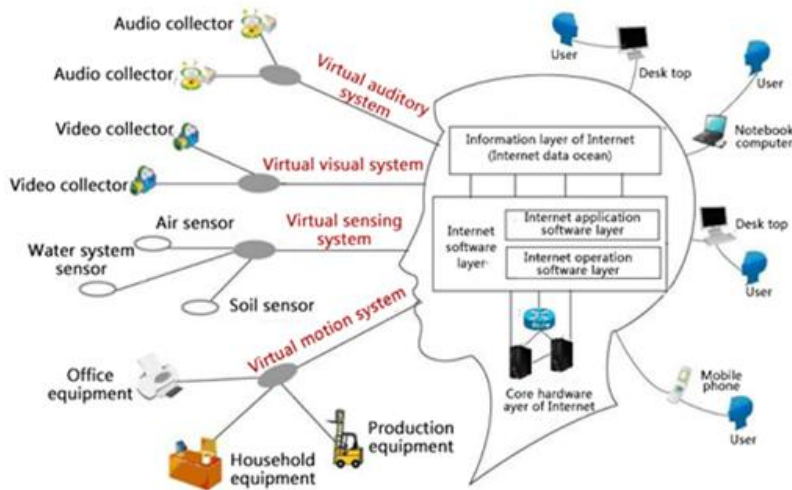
Audio collector

Audio collector

Virtual auditory system

Video collector

Video collector

Virtual visual system

Air sensor

Water system sensor

Virtual sensing system

Soil sensor

Virtual motion system

Office equipment

Household equipment

Production equipment

User

Desk top

User

Notebook computer

Information layer of Internet (Internet data ocean)

Internet software layer

Internet application software layer

Internet operation software layer

Desk top

User

Core hardware ayer of Internet

Mobile phone

User